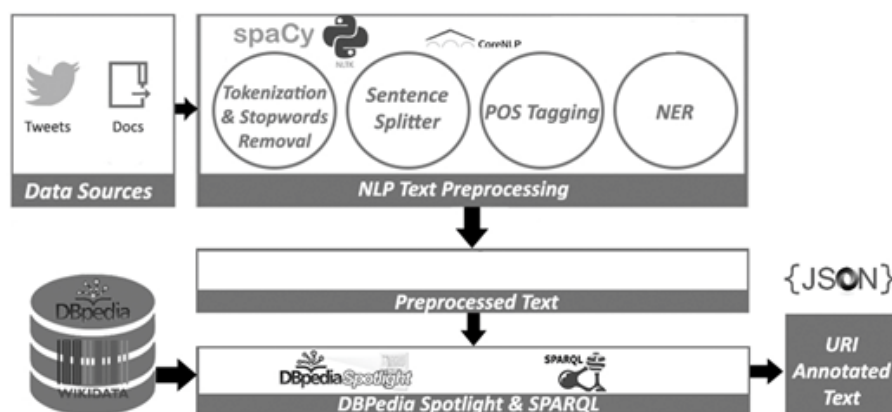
Tweets
Docs
Data Sources

spaCy
NLTK
CoreNLP
Tokenization & Stopwords Removal
Sentence Splitter
POS Tagging
NER
NLP Text Preprocessing

Preprocessed Text

DBpedia
WIKIDATA

DBpedia Spotlight
SPARQL
DBPedia Spotlight & SPARQL

{JSON}
URI Annotated Text